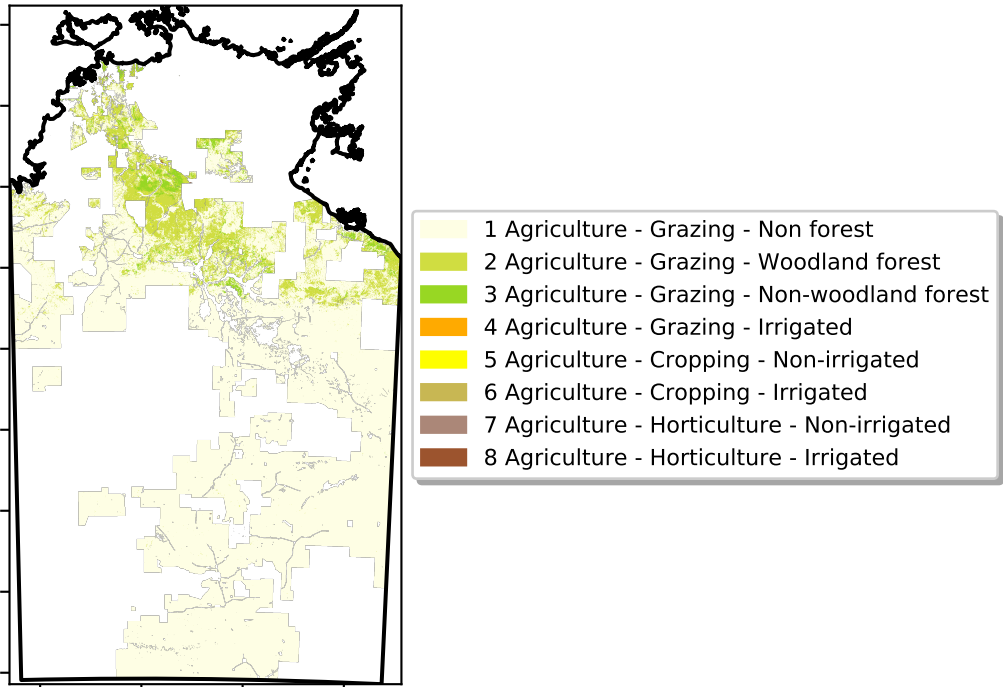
1 Agriculture - Grazing - Non forest
2 Agriculture - Grazing - Woodland forest
3 Agriculture - Grazing - Non-woodland forest
4 Agriculture - Grazing - Irrigated
5 Agriculture - Cropping - Non-irrigated
6 Agriculture - Cropping - Irrigated
7 Agriculture - Horticulture - Non-irrigated
8 Agriculture - Horticulture - Irrigated